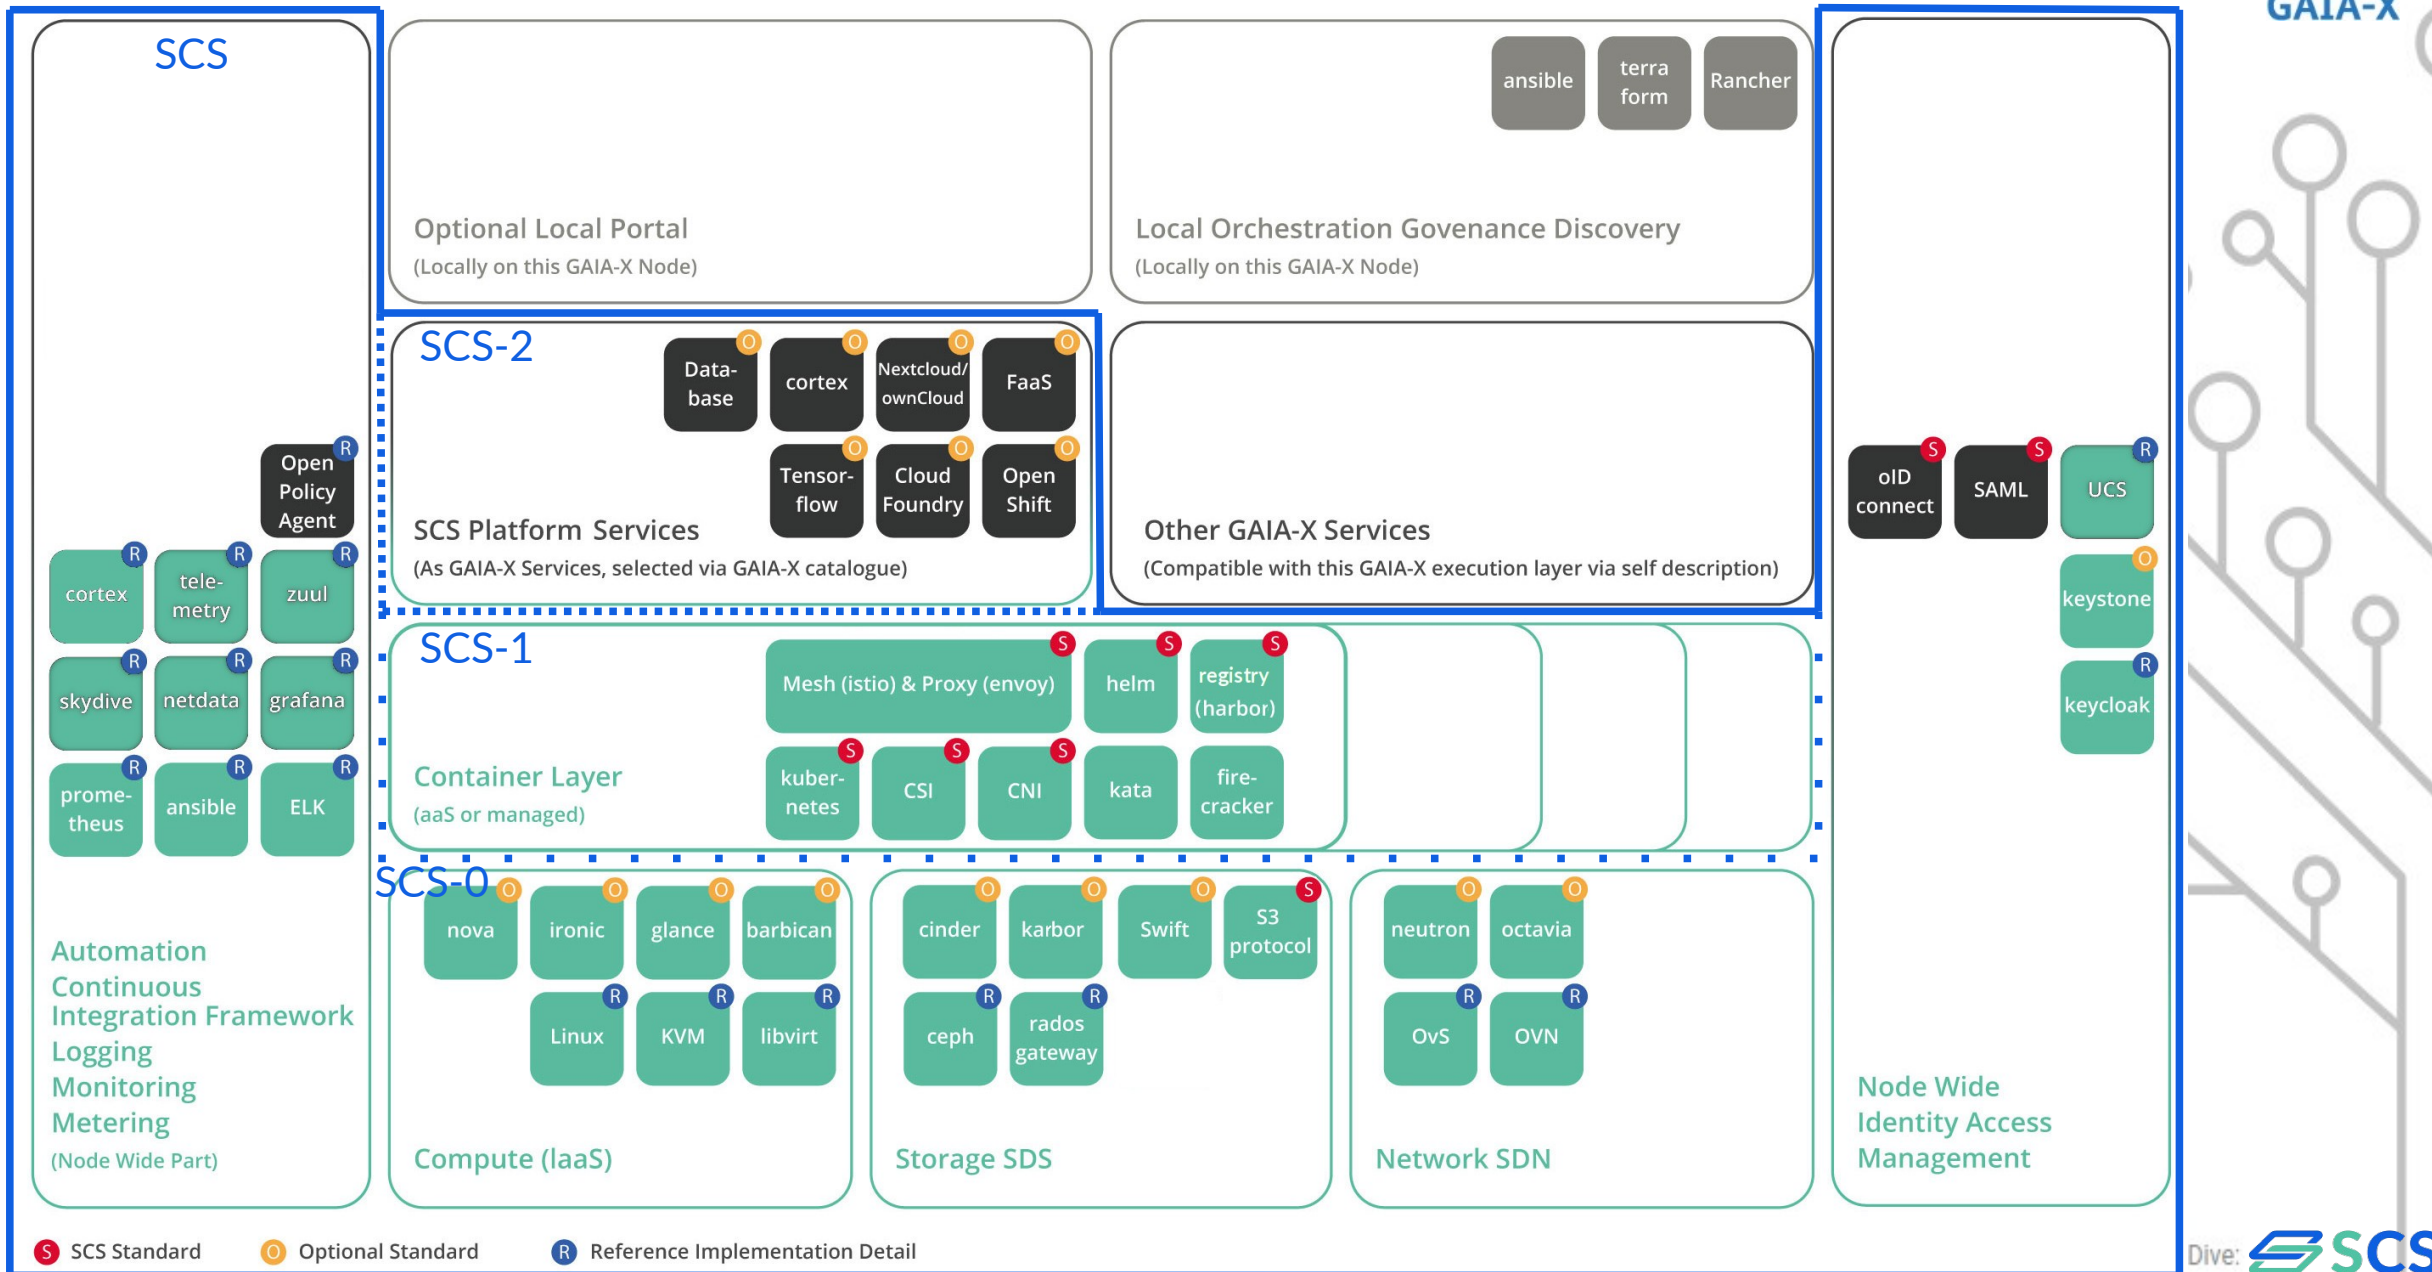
SCS

GAIA-X

Optional Local Portal
(Locally on this GAIA-X Node)

ansible
terraform
Rancher

Local Orchestration Govenance Discovery
(Locally on this GAIA-X Node)

SCS-2
Database
O
cortex
O
Nextcloud/ ownCloud
O
FaaS
O
Tensorflow
O
Cloud Foundry
O
Open Shift
O

SCS Platform Services
(As GAIA-X Services, selected via GAIA-X catalogue)

Other GAIA-X Services
(Compatible with this GAIA-X execution layer via self description)

oID connect
S
SAML
S
UCS
R
keystone
O
keycloak
R

Open Policy Agent
R
cortex
R
telemetry
R
zuul
R
skydive
R
netdata
R
grafana
R
prometheus
R
ansible
R
ELK
R

SCS-1
Mesh (istio) & Proxy (envoy)
S
helm
S
registry (harbor)
S
kubernetes
S
CSI
S
CNI
S
kata
firecracker

Container Layer
(aaS or managed)

SCS-0
nova
O
ironic
O
glance
O
barbican
O
Linux
R
KVM
R
libvirt
R

cinder
O
karbor
O
Swift
O
S3 protocol
S
ceph
R
rados gateway
R

neutron
O
octavia
O
OvS
R
OVN
R

Automation
Continuous Integration Framework
Logging
Monitoring
Metering
(Node Wide Part)

Compute (IaaS)

Storage SDS

Network SDN

Node Wide Identity Access Management

S SCS Standard
O Optional Standard
R Reference Implementation Detail

Dive: SCS